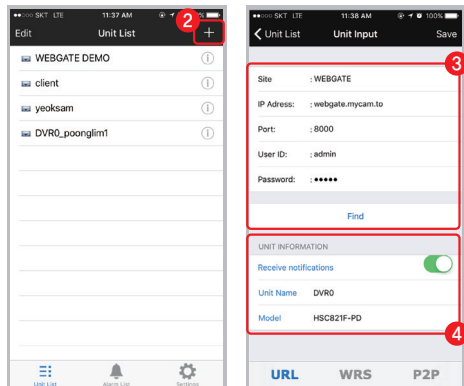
●●○○○ SKT LTE 11:37 AM %

Edit Unit List +

2

WEBGATE DEMO

client

yeoksam

DVR0_poonglim1

Unit List Alarm List Settings

●●○○○ SKT LTE 11:38 AM 100%

Unit List Unit Input Save

3

Site : WEBGATE

IP Adress: : webgate.mycam.to

Port: : 8000

User ID: : admin

Password: : ●●●●●

Find

UNIT INFORMATION

Receive notifications

Unit Name DVR0

Model HSC821F-PD

4

URL WRS P2P